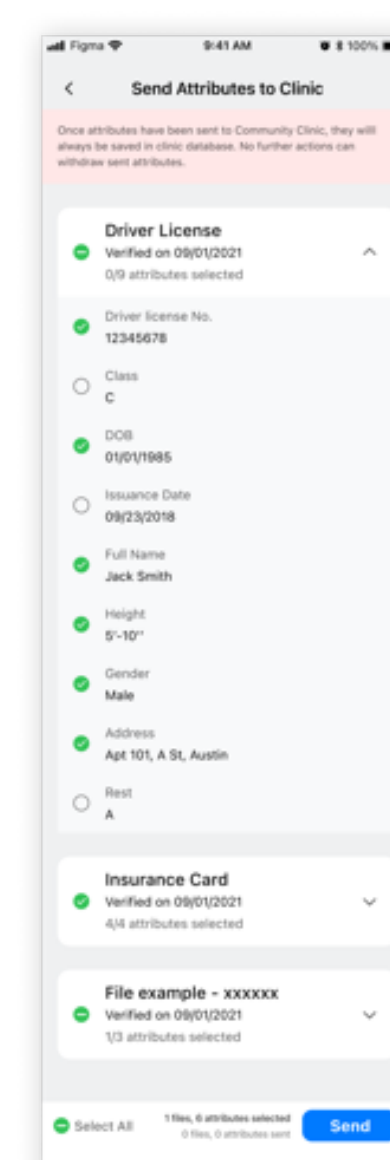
Figma 9:41 AM 100%

<

Send Attributes to Clinic

Once attributes have been sent to Community Clinic, they will always be saved in clinic database. No further actions can withdraw sent attributes.

Driver License
Verified on 09/01/2021
0/9 attributes selected

Driver license No.
12345678

Class
C

DOB
01/01/1985

Issuance Date
09/23/2018

Full Name
Jack Smith

Height
5'-10''

Gender
Male

Address
Apt 101, A St, Austin

Rest
A

Insurance Card
Verified on 09/01/2021
4/4 attributes selected

File example - xxxxxx
Verified on 09/01/2021
1/3 attributes selected

Select All

1 files, 6 attributes selected
0 files, 0 attributes sent

Send